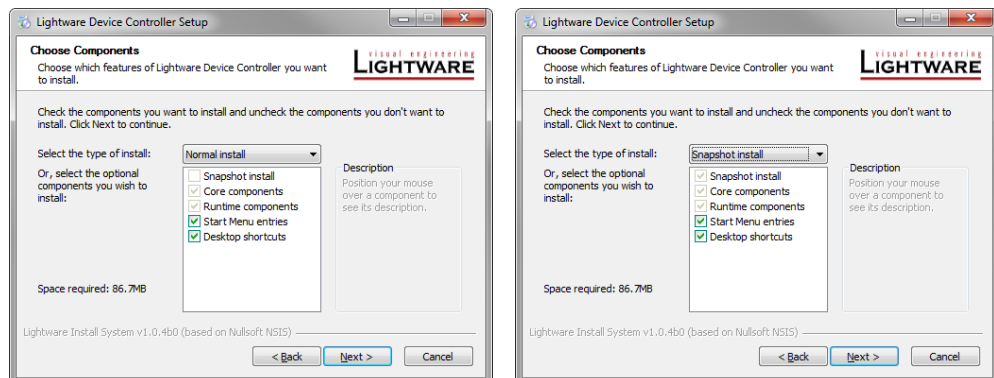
Lightware Device Controller Setup

Choose Components
Choose which features of Lightware Device Controller you want to install.

visual engineering
LIGHTWARE

Check the components you want to install and uncheck the components you don't want to install. Click Next to continue.

Select the type of install: Normal install

Or, select the optional components you wish to install:

Snapshot install
Core components
Runtime components
Start Menu entries
Desktop shortcuts

Description
Position your mouse over a component to see its description.

Space required: 86.7MB

Lightware Install System v1.0.4b0 (based on Nullsoft NSIS)

< Back Next > Cancel

Lightware Device Controller Setup

Choose Components
Choose which features of Lightware Device Controller you want to install.

visual engineering
LIGHTWARE

Check the components you want to install and uncheck the components you don't want to install. Click Next to continue.

Select the type of install: Snapshot install

Or, select the optional components you wish to install:

Snapshot install
Core components
Runtime components
Start Menu entries
Desktop shortcuts

Description
Position your mouse over a component to see its description.

Space required: 86.7MB

Lightware Install System v1.0.4b0 (based on Nullsoft NSIS)

< Back Next > Cancel